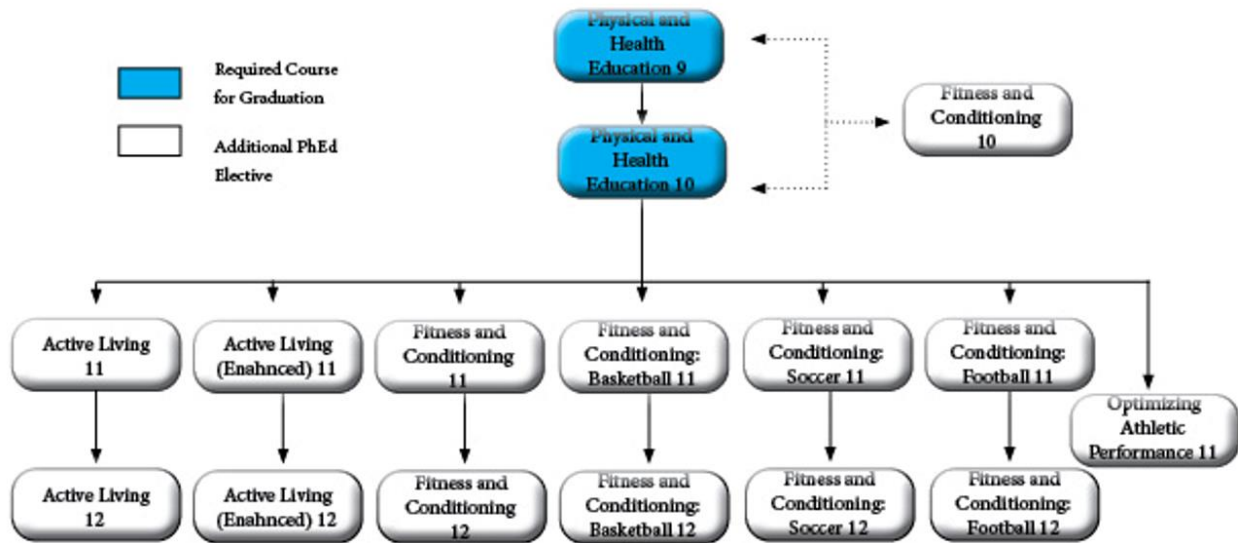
Physical and Health Education 9

Required Course for Graduation

Additional PhEd Elective

Fitness and Conditioning 10

Physical and Health Education 10

Active Living 11

Active Living (Enahnced) 11

Fitness and Conditioning 11

Fitness and Conditioning: Basketball 11

Fitness and Conditioning: Soccer 11

Fitness and Conditioning: Football 11

Optimizing Athletic Performance 11

Active Living 12

Active Living (Enahnced) 12

Fitness and Conditioning 12

Fitness and Conditioning: Basketball 12

Fitness and Conditioning: Soccer 12

Fitness and Conditioning: Football 12